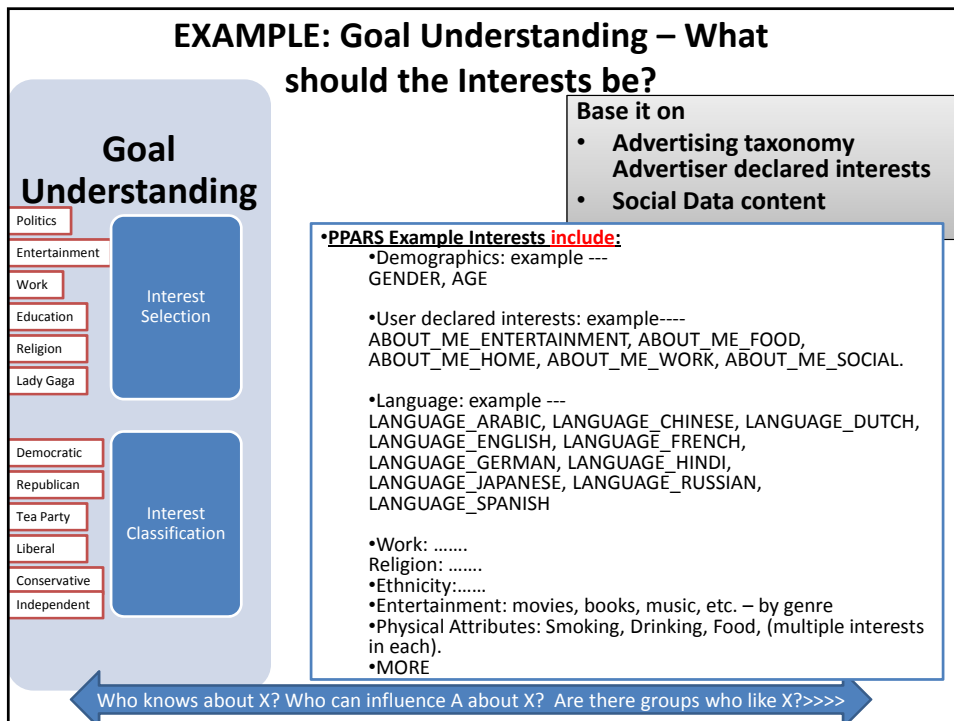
EXAMPLE: Goal Understanding – What should the Interests be?

Base it on
• Advertising taxonomy Advertiser declared interests
• Social Data content

Goal Understanding

Politics
Entertainment
Work
Education
Religion
Lady Gaga

Interest Selection

Democratic
Republican
Tea Party
Liberal
Conservative
Independent

Interest Classification

•PPARS Example Interests include:
•Demographics: example ---
GENDER, AGE

•User declared interests: example----
ABOUT_ME_ENTERTAINMENT, ABOUT_ME_FOOD, ABOUT_ME_HOME, ABOUT_ME_WORK, ABOUT_ME_SOCIAL.

•Language: example ---
LANGUAGE_ARABIC, LANGUAGE_CHINESE, LANGUAGE_DUTCH, LANGUAGE_ENGLISH, LANGUAGE_FRENCH, LANGUAGE_GERMAN, LANGUAGE_HINDI, LANGUAGE_JAPANESE, LANGUAGE_RUSSIAN, LANGUAGE_SPANISH

•Work: …….
Religion: …….
•Ethnicity:……
•Entertainment: movies, books, music, etc. – by genre
•Physical Attributes: Smoking, Drinking, Food, (multiple interests in each).
•MORE

Who knows about X? Who can influence A about X? Are there groups who like X?>>>>